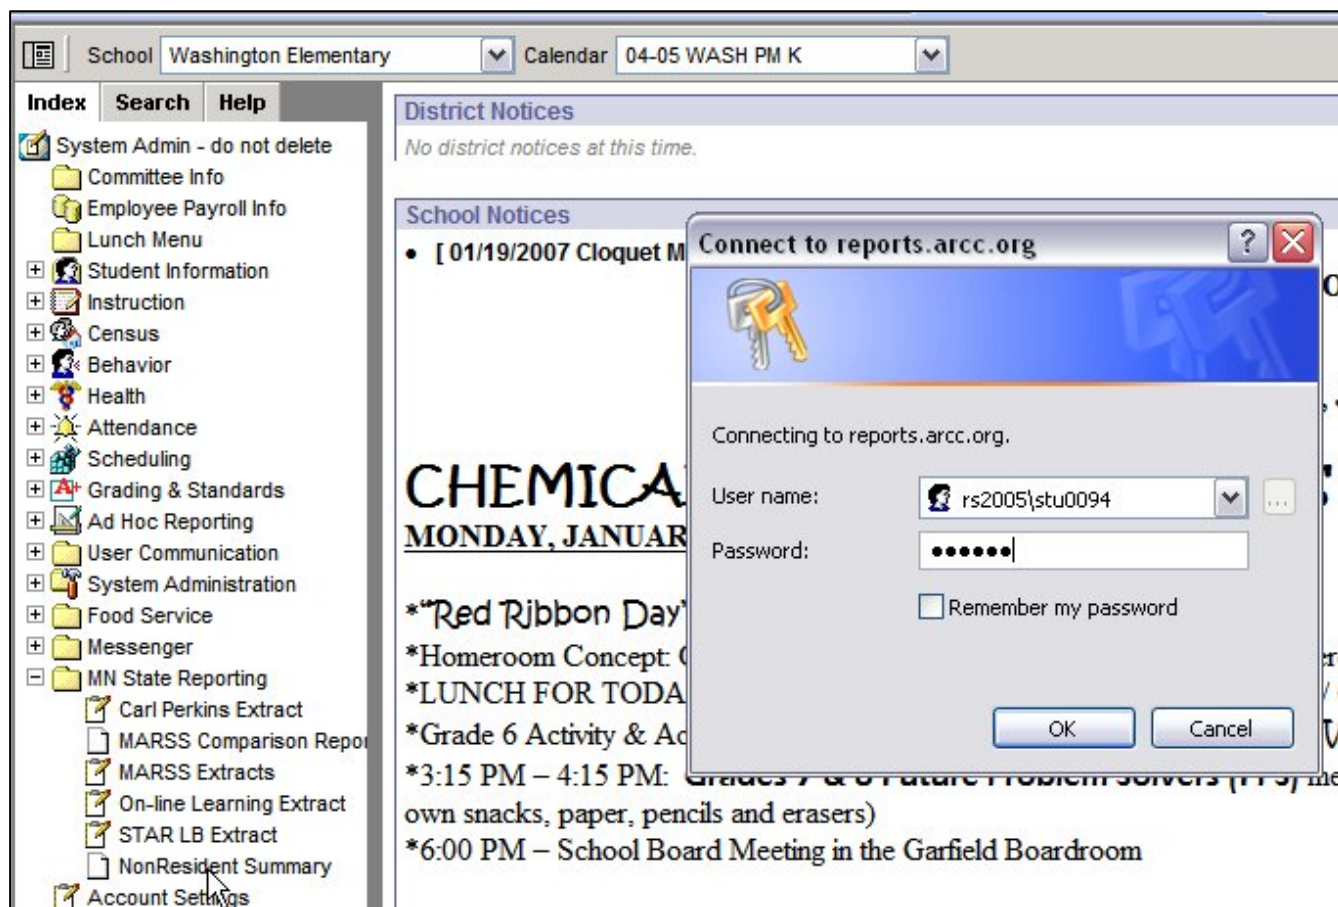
School Washington Elementary Calendar 04-05 WASH PM K

Index Search Help

System Admin - do not delete
Committee Info
Employee Payroll Info
Lunch Menu
Student Information
Instruction
Census
Behavior
Health
Attendance
Scheduling
Grading & Standards
Ad Hoc Reporting
User Communication
System Administration
Food Service
Messenger
MN State Reporting
Carl Perkins Extract
MARSS Comparison Repor
MARSS Extracts
On-line Learning Extract
STAR LB Extract
NonResident Summary
Account Settings

District Notices
No district notices at this time.

School Notices
• [ 01/19/2007 Cloquet M

CHEMICA
MONDAY, JANUAR

*"Red Ribbon Day
*Homeroom Concept: (
*LUNCH FOR TODA
*Grade 6 Activity & Ac
*3:15 PM – 4:15 PM: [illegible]
own snacks, paper, pencils and erasers)
*6:00 PM – School Board Meeting in the Garfield Boardroom

Connect to reports.arcc.org
Connecting to reports.arcc.org.
User name: rs2005\stu0094
Password: ••••••
Remember my password
OK Cancel